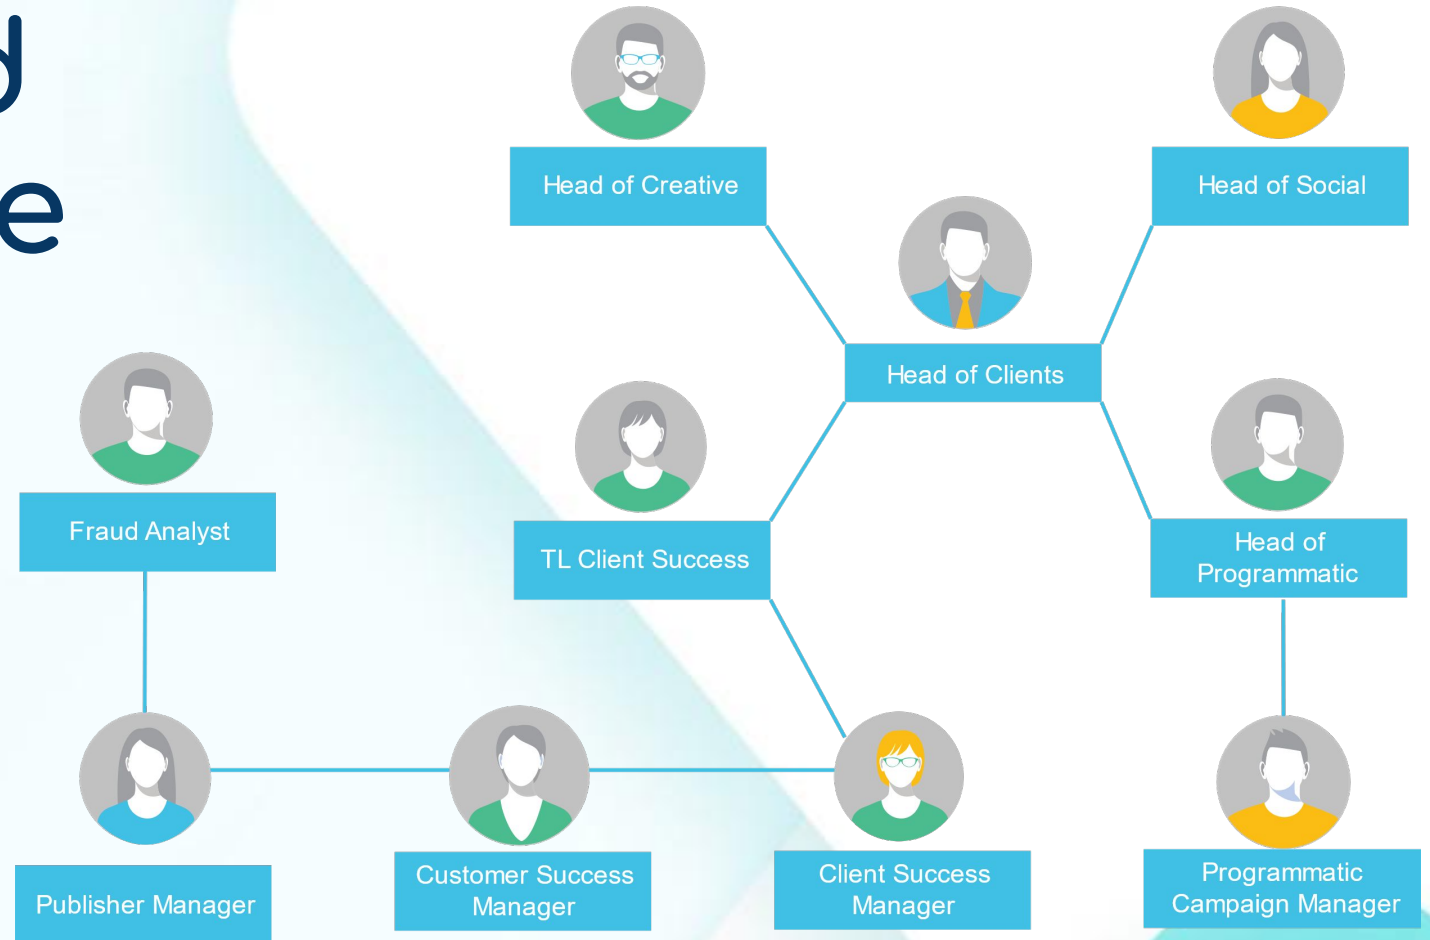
d
e

Head of Creative

Head of Social

Head of Clients

Fraud Analyst

TL Client Success

Head of Programmatic

Publisher Manager

Customer Success Manager

Client Success Manager

Programmatic Campaign Manager